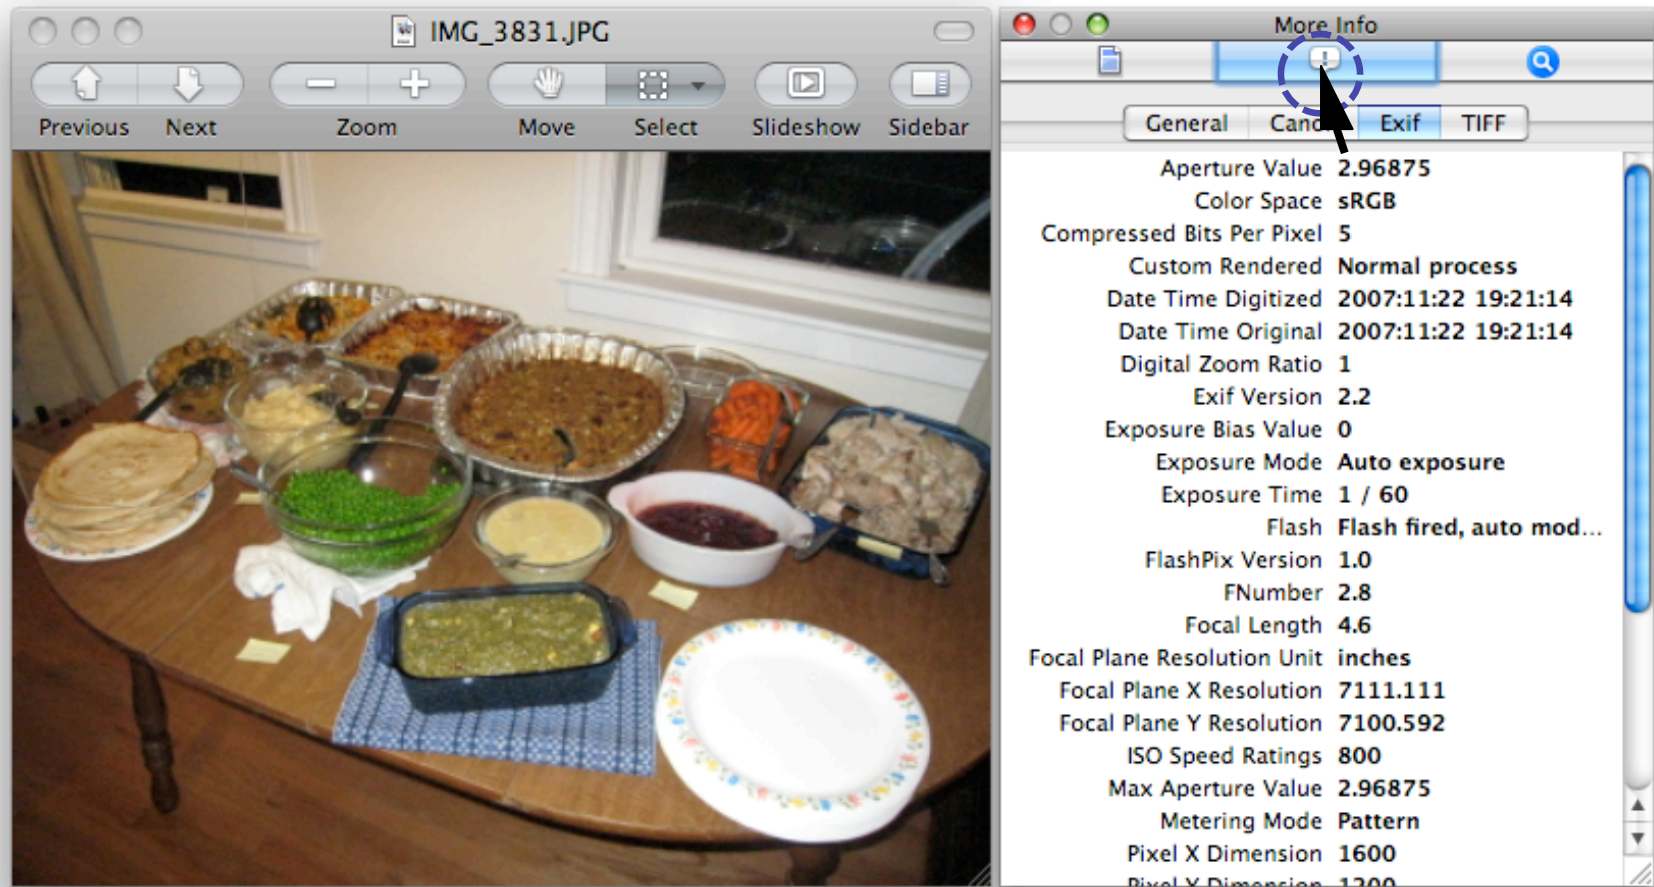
IMG_3831.JPG

Previous Next Zoom Move Select Slideshow Sidebar

More Info

General Can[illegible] Exif TIFF

| | |
|---|---|
| Aperture Value | 2.96875 |
| Color Space | sRGB |
| Compressed Bits Per Pixel | 5 |
| Custom Rendered | Normal process |
| Date Time Digitized | 2007:11:22 19:21:14 |
| Date Time Original | 2007:11:22 19:21:14 |
| Digital Zoom Ratio | 1 |
| Exif Version | 2.2 |
| Exposure Bias Value | 0 |
| Exposure Mode | Auto exposure |
| Exposure Time | 1 / 60 |
| Flash | Flash fired, auto mod... |
| FlashPix Version | 1.0 |
| FNumber | 2.8 |
| Focal Length | 4.6 |
| Focal Plane Resolution Unit | inches |
| Focal Plane X Resolution | 7111.111 |
| Focal Plane Y Resolution | 7100.592 |
| ISO Speed Ratings | 800 |
| Max Aperture Value | 2.96875 |
| Metering Mode | Pattern |
| Pixel X Dimension | 1600 |
| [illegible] | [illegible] |